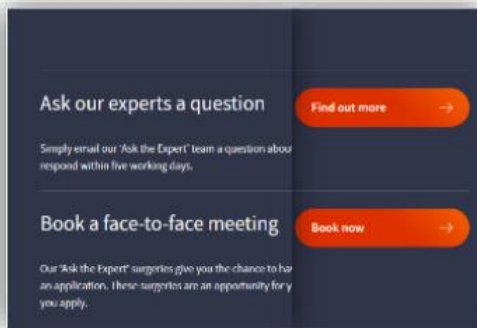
Ask our experts a question

Simply email our 'Ask the Expert' team a question abou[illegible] respond within five working days.

Find out more →

Book a face-to-face meeting

Our 'Ask the Expert' surgeries give you the chance to ha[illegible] an application. These surgeries are an opportunity for y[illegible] you apply.

Book now →